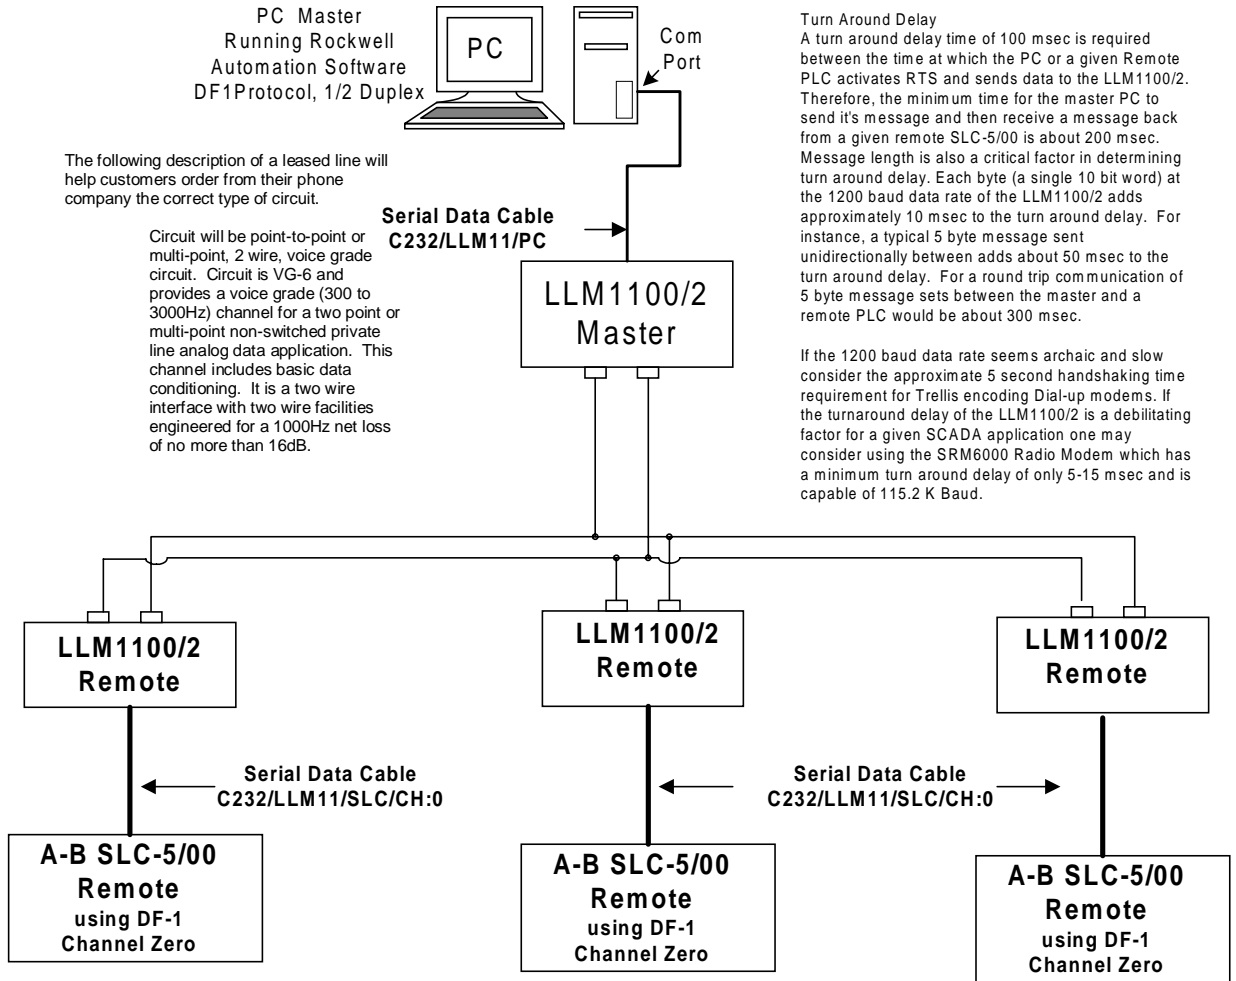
PC Master
Running Rockwell
Automation Software
DF1Protocol, 1/2 Duplex

PC

Com
Port

The following description of a leased line will help customers order from their phone company the correct type of circuit.

Circuit will be point-to-point or multi-point, 2 wire, voice grade circuit. Circuit is VG-6 and provides a voice grade (300 to 3000Hz) channel for a two point or multi-point non-switched private line analog data application. This channel includes basic data conditioning. It is a two wire interface with two wire facilities engineered for a 1000Hz net loss of no more than 16dB.

Serial Data Cable
C232/LLM11/PC

LLM1100/2
Master

Turn Around Delay
A turn around delay time of 100 msec is required between the time at which the PC or a given Remote PLC activates RTS and sends data to the LLM1100/2. Therefore, the minimum time for the master PC to send it's message and then receive a message back from a given remote SLC-5/00 is about 200 msec. Message length is also a critical factor in determining turn around delay. Each byte (a single 10 bit word) at the 1200 baud data rate of the LLM1100/2 adds approximately 10 msec to the turn around delay. For instance, a typical 5 byte message sent unidirectionally between adds about 50 msec to the turn around delay. For a round trip communication of 5 byte message sets between the master and a remote PLC would be about 300 msec.

If the 1200 baud data rate seems archaic and slow consider the approximate 5 second handshaking time requirement for Trellis encoding Dial-up modems. If the turnaround delay of the LLM1100/2 is a debilitating factor for a given SCADA application one may consider using the SRM6000 Radio Modem which has a minimum turn around delay of only 5-15 msec and is capable of 115.2 K Baud.

LLM1100/2
Remote

LLM1100/2
Remote

LLM1100/2
Remote

Serial Data Cable
C232/LLM11/SLC/CH:0

Serial Data Cable
C232/LLM11/SLC/CH:0

A-B SLC-5/00
Remote
using DF-1
Channel Zero

A-B SLC-5/00
Remote
using DF-1
Channel Zero

A-B SLC-5/00
Remote
using DF-1
Channel Zero